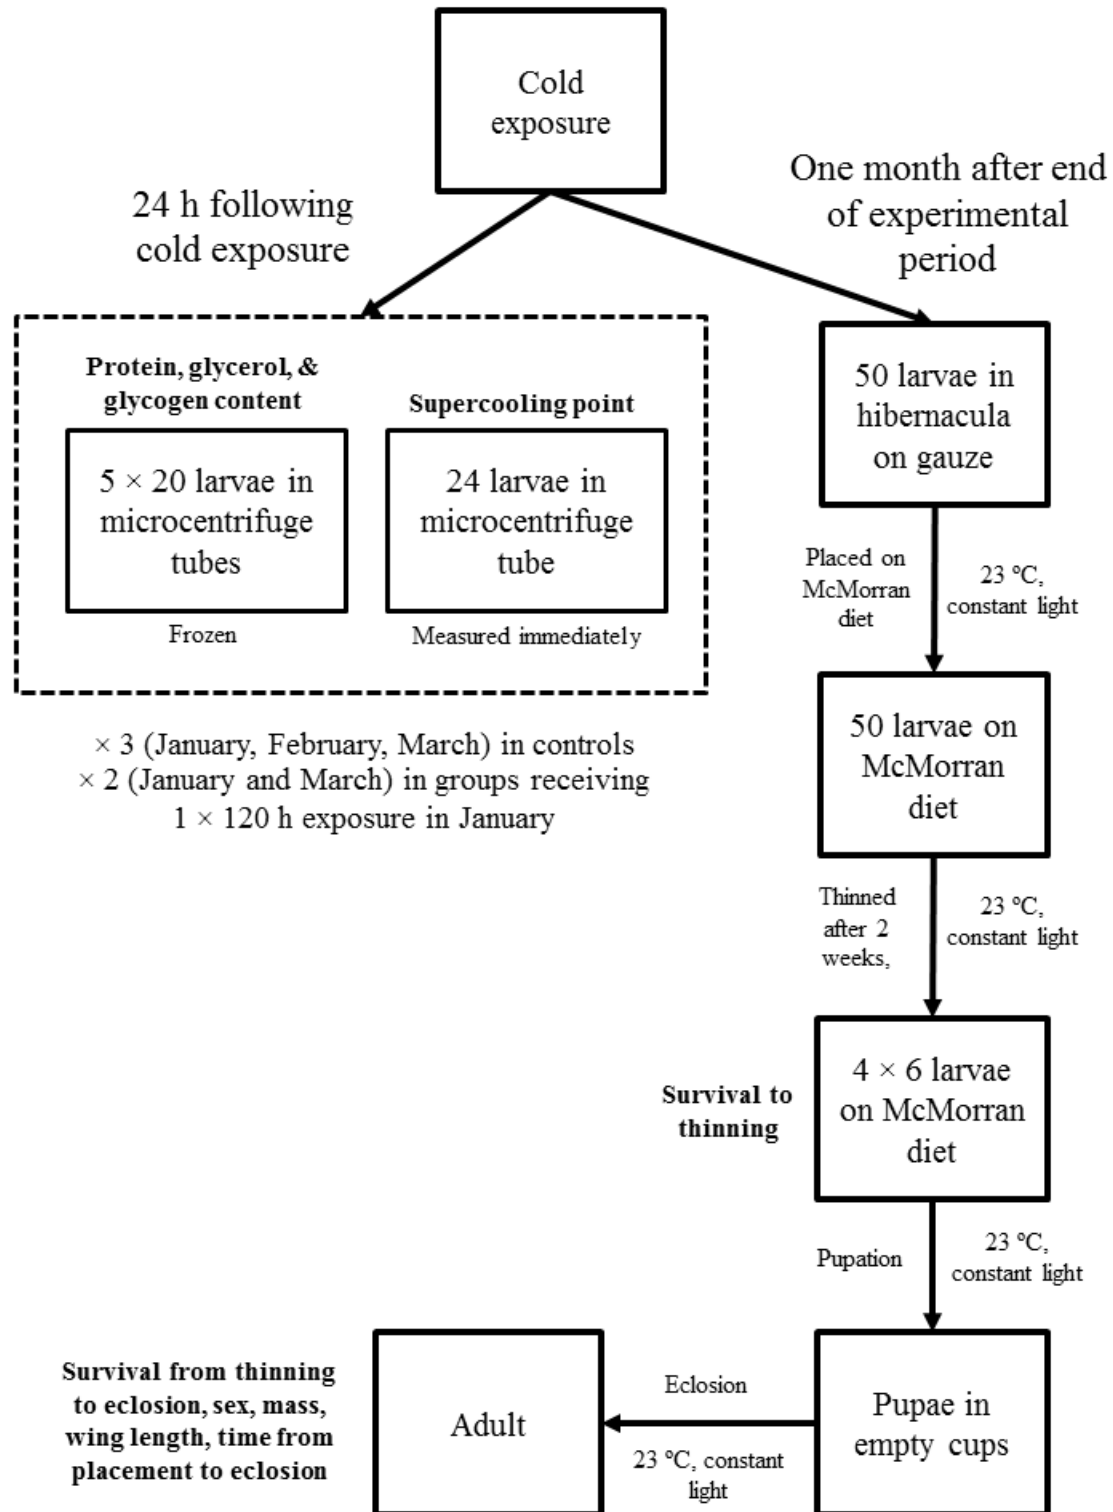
Cold exposure

24 h following cold exposure

One month after end of experimental period

Protein, glycerol, & glycogen content

Supercooling point

5 × 20 larvae in microcentrifuge tubes

24 larvae in microcentrifuge tube

Frozen

Measured immediately

× 3 (January, February, March) in controls
× 2 (January and March) in groups receiving
1 × 120 h exposure in January

50 larvae in hibernacula on gauze

Placed on McMorran diet

23 °C, constant light

50 larvae on McMorran diet

Thinned after 2 weeks,

23 °C, constant light

Survival to thinning

4 × 6 larvae on McMorran diet

Pupation

23 °C, constant light

Survival from thinning to eclosion, sex, mass, wing length, time from placement to eclosion

Adult

Eclosion

23 °C, constant light

Pupae in empty cups